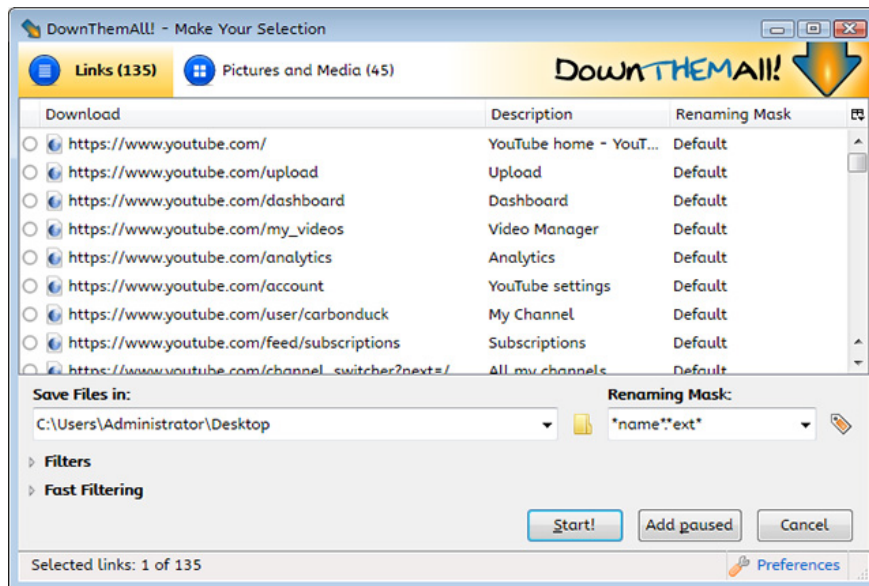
DownThemAll! - Make Your Selection

Links (135)
Pictures and Media (45)
DownTHEMAll!

| Download | Description | Renaming Mask |
|---|---|---|
| https://www.youtube.com/ | YouTube home - YouT... | Default |
| https://www.youtube.com/upload | Upload | Default |
| https://www.youtube.com/dashboard | Dashboard | Default |
| https://www.youtube.com/my_videos | Video Manager | Default |
| https://www.youtube.com/analytics | Analytics | Default |
| https://www.youtube.com/account | YouTube settings | Default |
| https://www.youtube.com/user/carbonduck | My Channel | Default |
| https://www.youtube.com/feed/subscriptions | Subscriptions | Default |
| https://www.youtube.com/channel_switcher?next=/ | All my channels | Default |

Save Files in:
C:\Users\Administrator\Desktop
Renaming Mask:
*name*.*ext*

Filters
Fast Filtering

Start!
Add paused
Cancel

Selected links: 1 of 135
Preferences